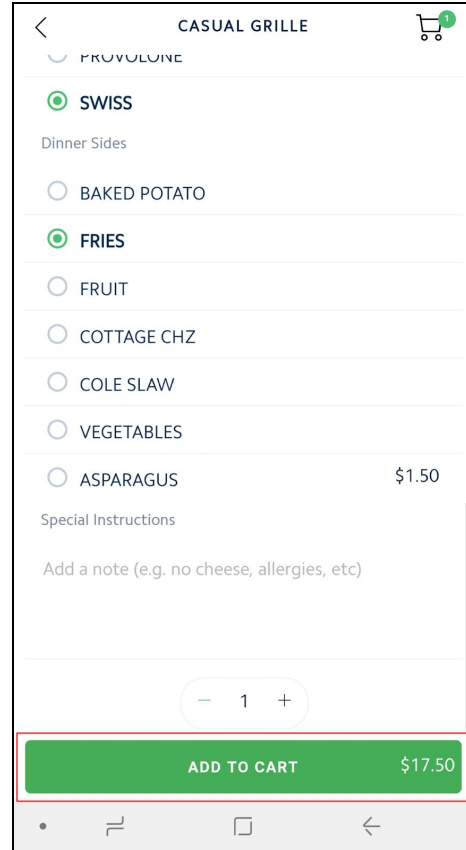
CASUAL GRILLE

1

PROVOLONE

SWISS

Dinner Sides

BAKED POTATO

FRIES

FRUIT

COTTAGE CHZ

COLE SLAW

VEGETABLES

ASPARAGUS $1.50

Special Instructions

Add a note (e.g. no cheese, allergies, etc)

− 1 +

ADD TO CART $17.50